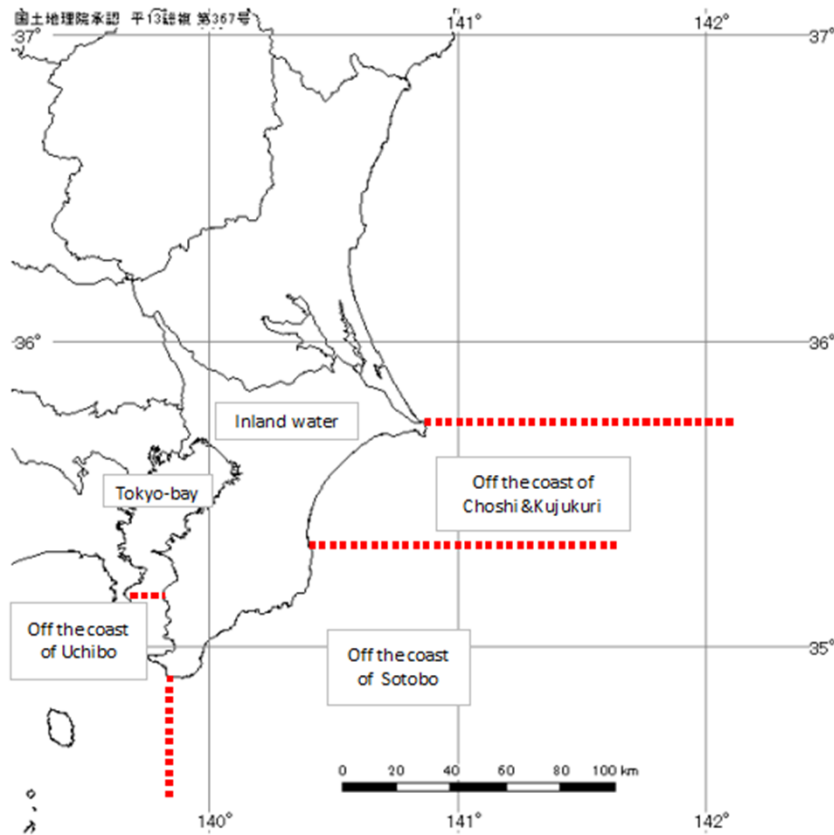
国土地理院承認 平13総複 第367号

37°
141°
142°
37°

36°
36°

Inland water

Off the coast of Choshi &Kujukuri

Tokyo-bay

Off the coast of Uchibo

Off the coast of Sotobo

35°
35°

0 20 40 60 80 100 km

140°
141°
142°